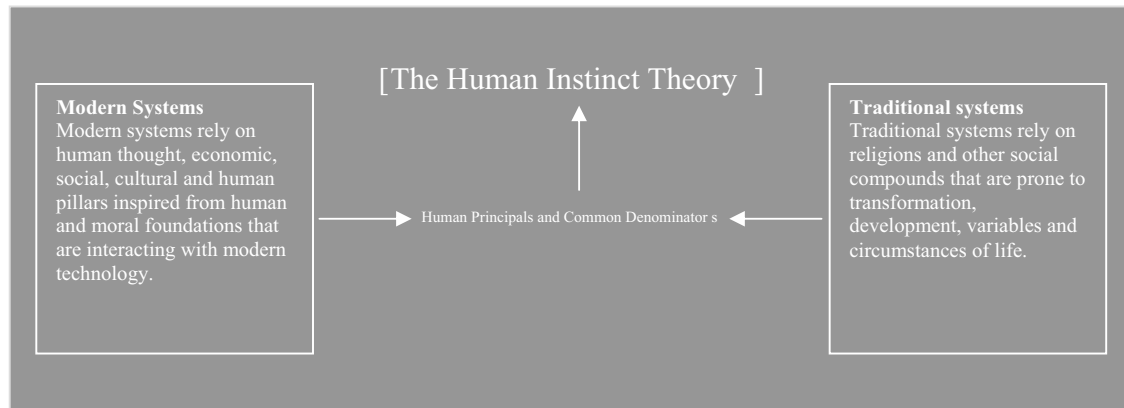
[The Human Instinct Theory ]

**Modern Systems**
Modern systems rely on human thought, economic, social, cultural and human pillars inspired from human and moral foundations that are interacting with modern technology.

Human Principals and Common Denominator s

**Traditional systems**
Traditional systems rely on religions and other social compounds that are prone to transformation, development, variables and circumstances of life.